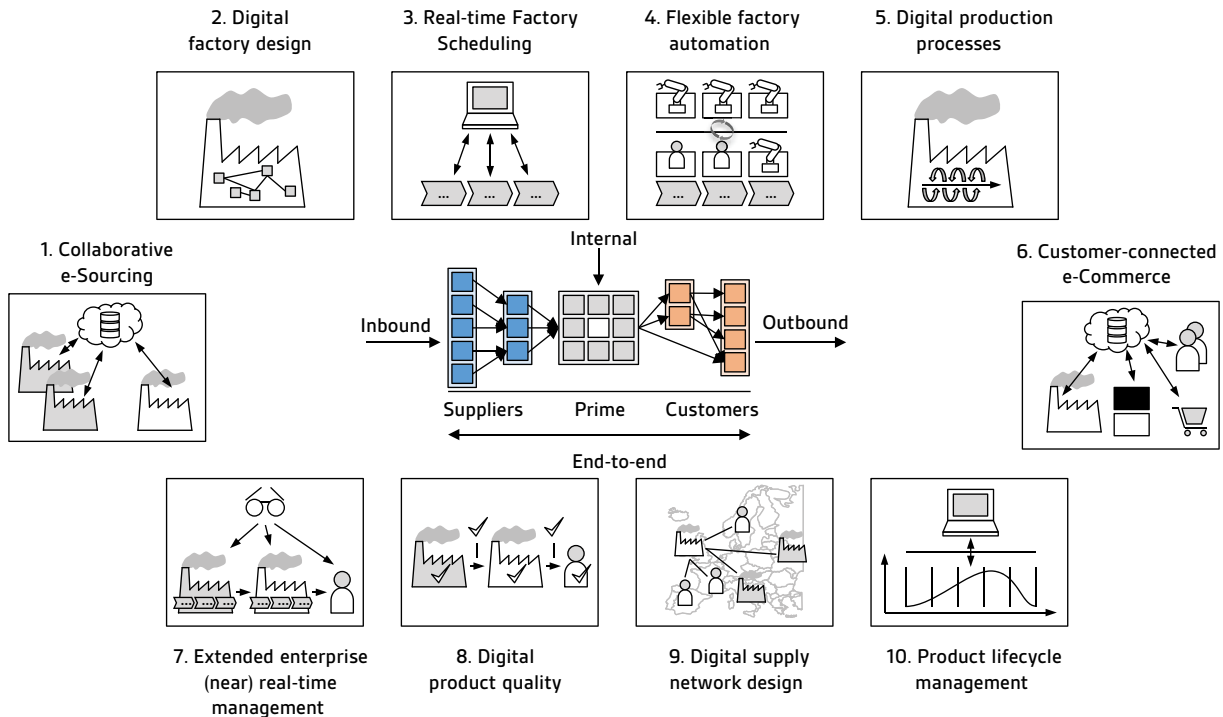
2. Digital factory design

3. Real-time Factory Scheduling

4. Flexible factory automation

5. Digital production processes

1. Collaborative e-Sourcing

Internal

6. Customer-connected e-Commerce

Inbound

Outbound

Suppliers

Prime

Customers

End-to-end

7. Extended enterprise (near) real-time management

8. Digital product quality

9. Digital supply network design

10. Product lifecycle management